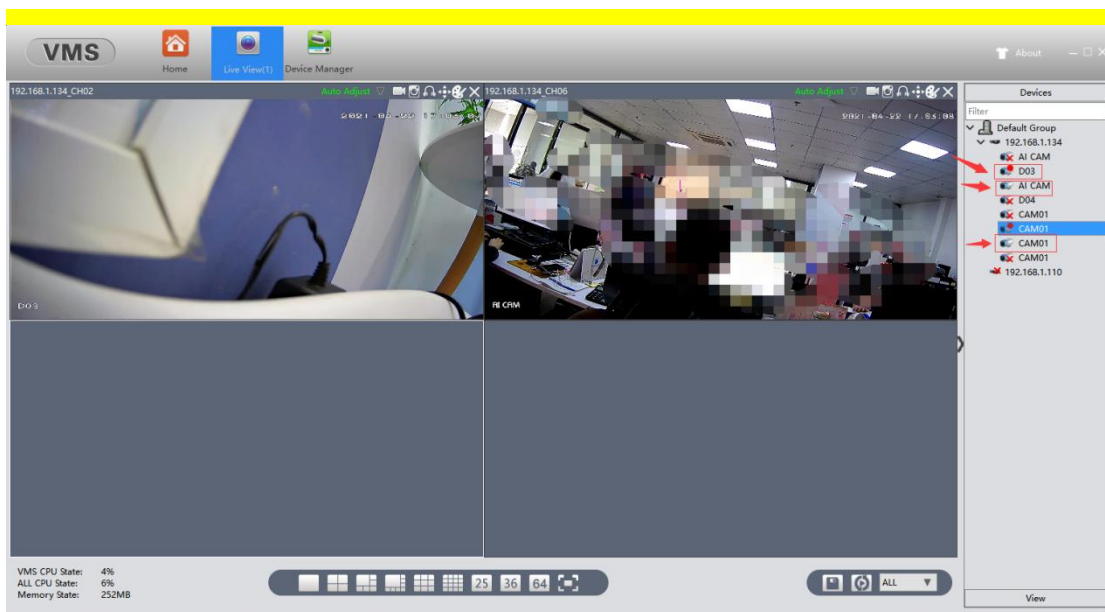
VMS

Home

Live View(1)

Device Manager

About

192.168.1.134_CH02

Auto Adjust

2021-04-22 17:55:08

D03

192.168.1.134_CH06

Auto Adjust

2021-04-22 17:55:08

AI CAM

Devices

Filter

Default Group

192.168.1.134

AI CAM

D03

AI CAM

D04

CAM01

CAM01

CAM01

CAM01

192.168.1.110

VMS CPU State: 4%
ALL CPU State: 6%
Memory State: 252MB

25 36 64

ALL

View